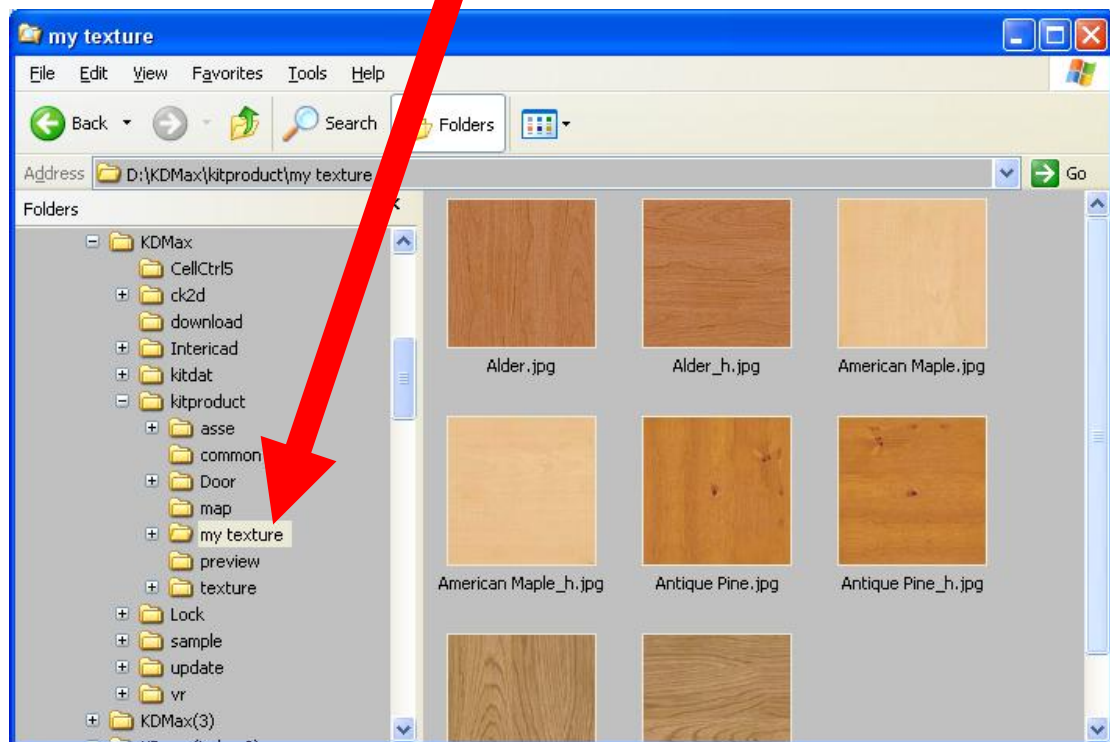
my texture

File Edit View Favorites Tools Help

Back Search Folders

Address D:\KDMax\kitproduct\my texture Go

Folders

KDMax
CellCtrl5
ck2d
download
Intericad
kitdat
kitproduct
asse
common
Door
map
my texture
preview
texture
Lock
sample
update
vr
KDMax(3)

Alder.jpg
Alder_h.jpg
American Maple.jpg
American Maple_h.jpg
Antique Pine.jpg
Antique Pine_h.jpg